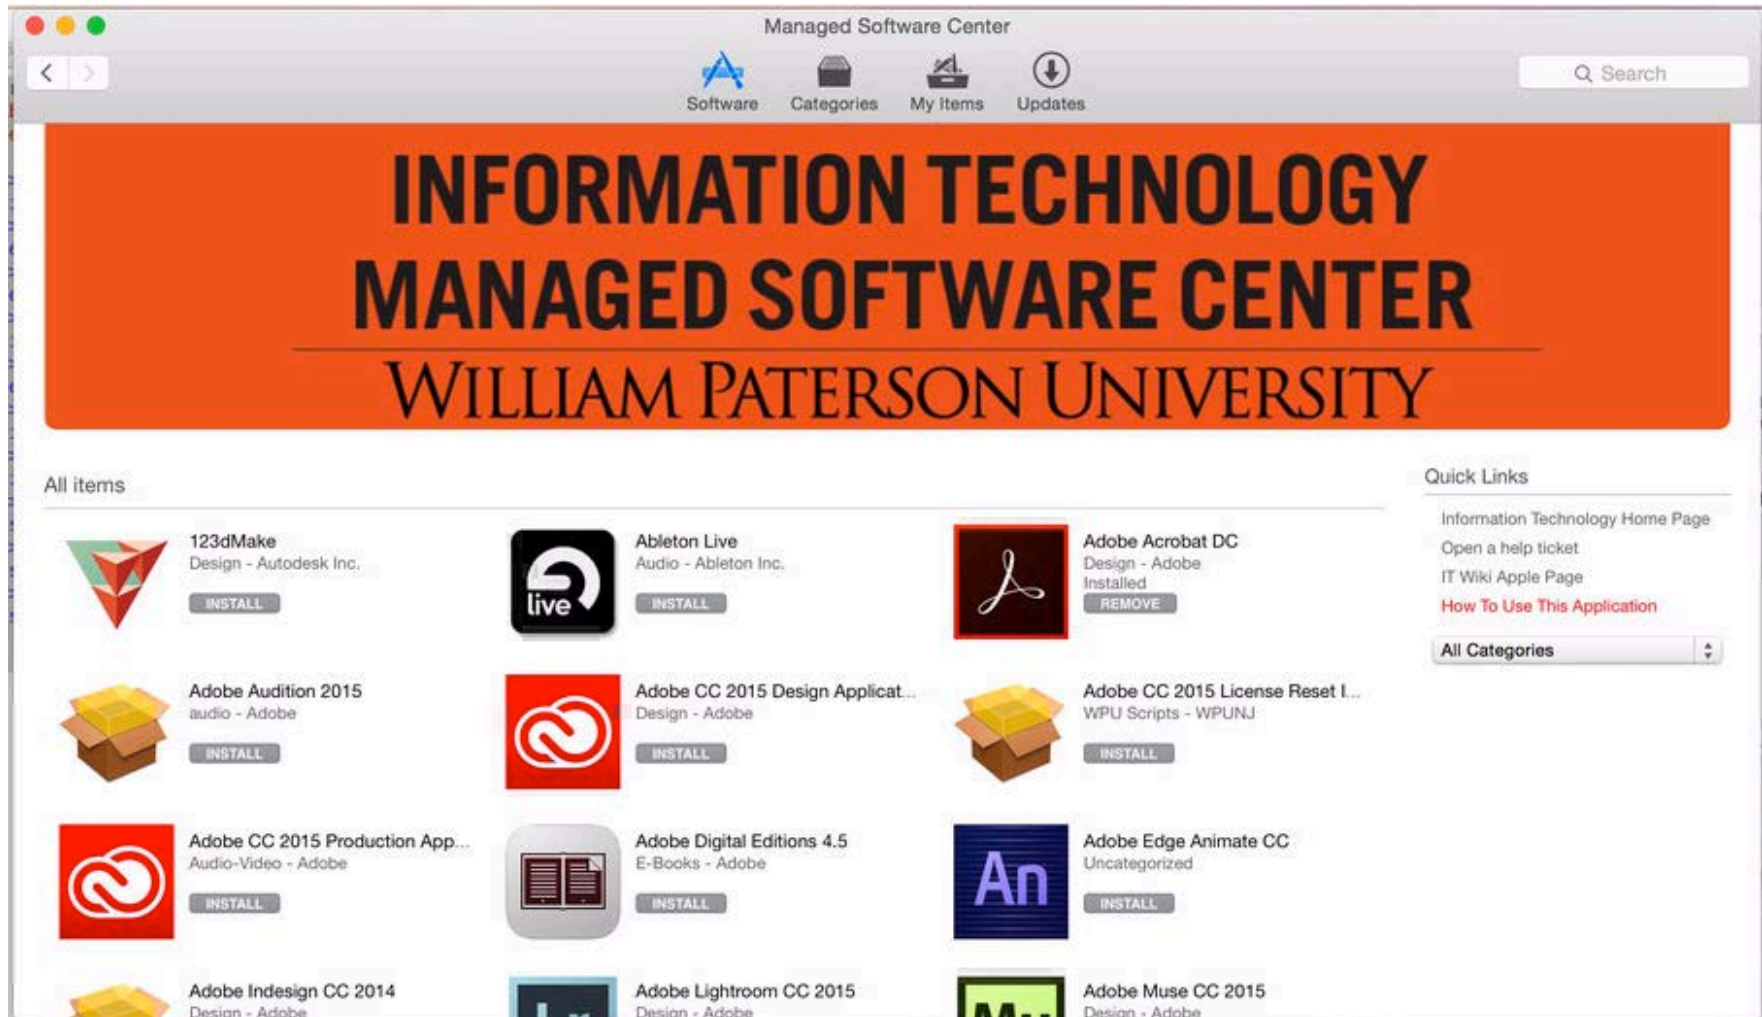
Managed Software Center

Software Categories My Items Updates

Search

INFORMATION TECHNOLOGY
MANAGED SOFTWARE CENTER
WILLIAM PATERSON UNIVERSITY

All items

123dMake
Design - Autodesk Inc.
INSTALL

live

Ableton Live
Audio - Ableton Inc.
INSTALL

Adobe Acrobat DC
Design - Adobe
Installed
REMOVE

Adobe Audition 2015
audio - Adobe
INSTALL

Adobe CC 2015 Design Applicat...
Design - Adobe
INSTALL

Adobe CC 2015 License Reset I...
WPU Scripts - WPUNJ
INSTALL

Adobe CC 2015 Production App...
Audio-Video - Adobe
INSTALL

Adobe Digital Editions 4.5
E-Books - Adobe
INSTALL

An

Adobe Edge Animate CC
Uncategorized
INSTALL

Adobe Indesign CC 2014
Design - Adobe

Adobe Lightroom CC 2015
Design - Adobe

Adobe Muse CC 2015
Design - Adobe

Quick Links

Information Technology Home Page
Open a help ticket
IT Wiki Apple Page
How To Use This Application

All Categories